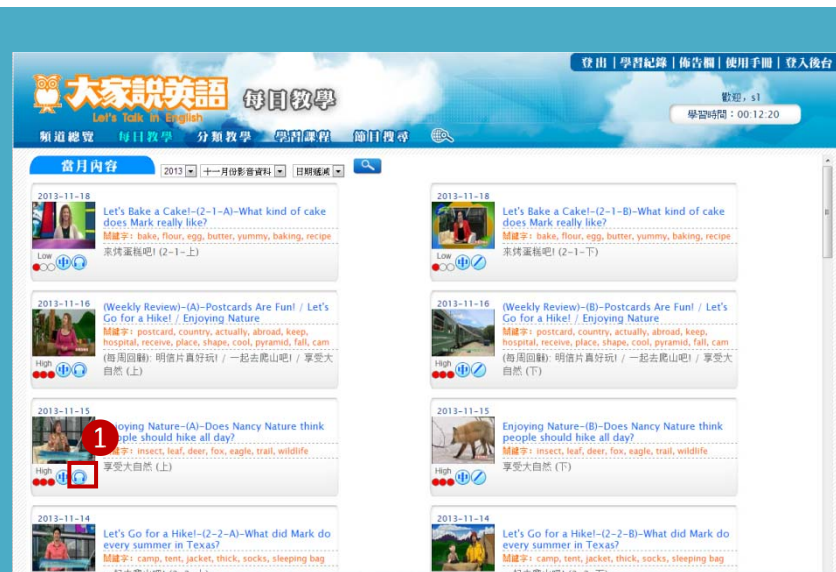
登出 | 學習紀錄 | 佈告欄 | 使用手冊 | 登入後台

大家說英語 Let's Talk in English 每日教學

歡迎，s1
學習時間：00:12:20

頻道總覽 每日教學 分類教學 學習課程 節目搜尋

當月內容 2013 十一月份影音資料 日期遞減

2013-11-18
Let's Bake a Cake!-(2-1-A)-What kind of cake does Mark really like?
關鍵字：bake, flour, egg, butter, yummy, baking, recipe
來烤蛋糕吧! (2-1-上)
Low

2013-11-18
Let's Bake a Cake!-(2-1-B)-What kind of cake does Mark really like?
關鍵字：bake, flour, egg, butter, yummy, baking, recipe
來烤蛋糕吧! (2-1-下)
Low

2013-11-16
(Weekly Review)-(A)-Postcards Are Fun! / Let's Go for a Hike! / Enjoying Nature
關鍵字：postcard, country, actually, abroad, keep, hospital, receive, place, shape, cool, pyramid, fall, cam
(每周回顧): 明信片真好玩! / 一起去爬山吧! / 享受大自然 (上)
High

2013-11-16
(Weekly Review)-(B)-Postcards Are Fun! / Let's Go for a Hike! / Enjoying Nature
關鍵字：postcard, country, actually, abroad, keep, hospital, receive, place, shape, cool, pyramid, fall, cam
(每周回顧): 明信片真好玩! / 一起去爬山吧! / 享受大自然 (下)
High

2013-11-15
1
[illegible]njoying Nature-(A)-Does Nancy Nature think people should hike all day?
關鍵字：insect, leaf, deer, fox, eagle, trail, wildlife
享受大自然 (上)
High

2013-11-15
Enjoying Nature-(B)-Does Nancy Nature think people should hike all day?
關鍵字：insect, leaf, deer, fox, eagle, trail, wildlife
享受大自然 (下)
High

2013-11-14
Let's Go for a Hike!-(2-2-A)-What did Mark do every summer in Texas?
關鍵字：camp, tent, jacket, thick, socks, sleeping bag

2013-11-14
Let's Go for a Hike!-(2-2-B)-What did Mark do every summer in Texas?
關鍵字：camp, tent, jacket, thick, socks, sleeping bag